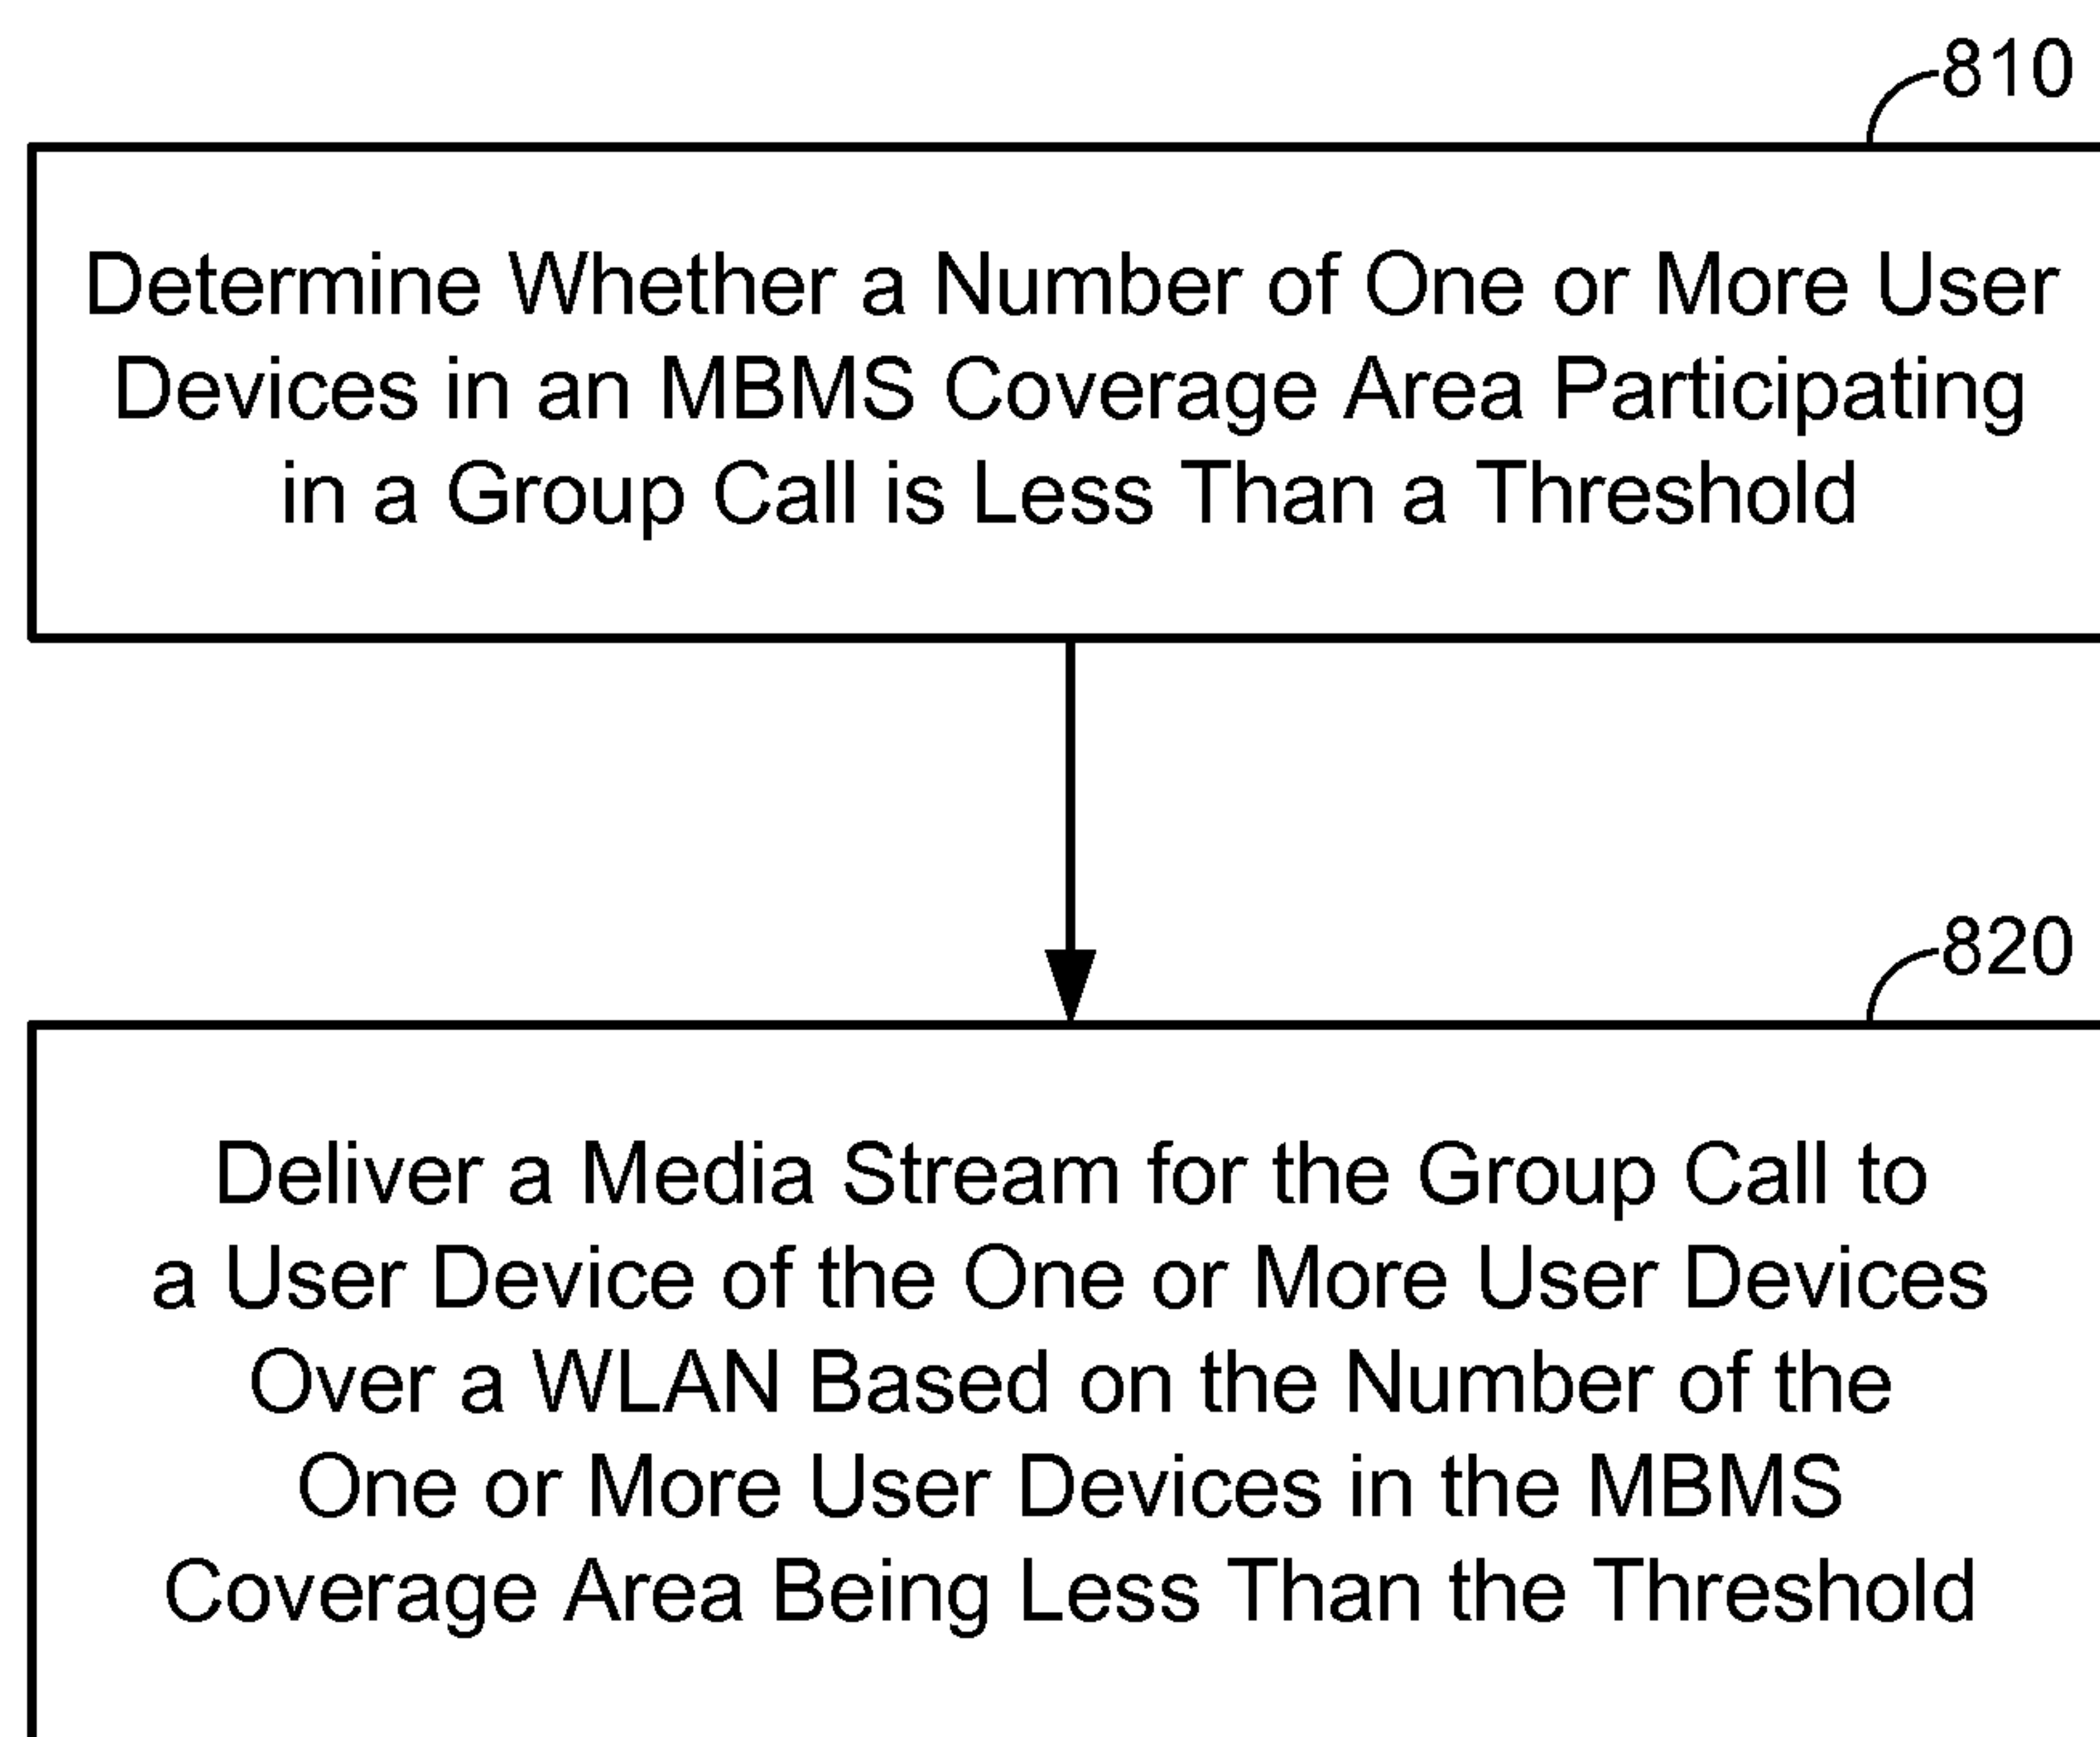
810

Determine Whether a Number of One or More User Devices in an MBMS Coverage Area Participating in a Group Call is Less Than a Threshold

820

Deliver a Media Stream for the Group Call to a User Device of the One or More User Devices Over a WLAN Based on the Number of the One or More User Devices in the MBMS Coverage Area Being Less Than the Threshold